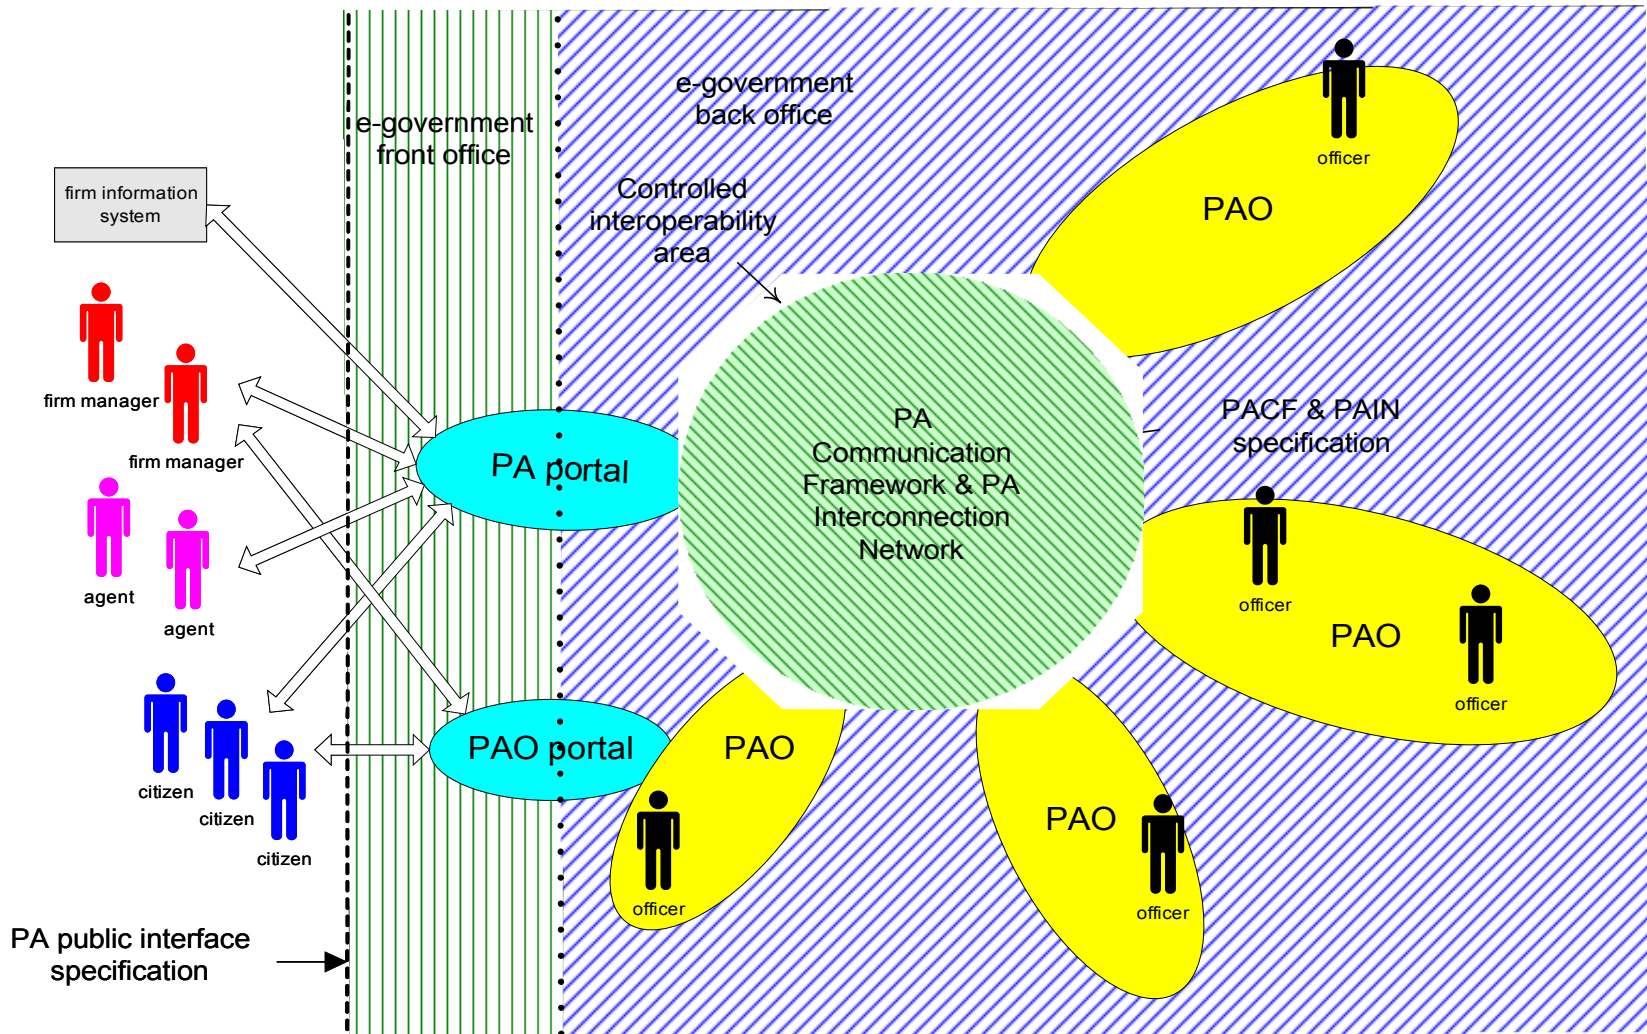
e-government front office

e-government back office

Controlled interoperability area

firm information system

firm manager

firm manager

agent

agent

citizen

citizen

citizen

PA portal

PAO portal

PA Communication Framework & PA Interconnection Network

PACF & PAIN specification

PAO

officer

PAO

officer

officer

PAO

officer

PAO

officer

PAO

officer

PA public interface specification